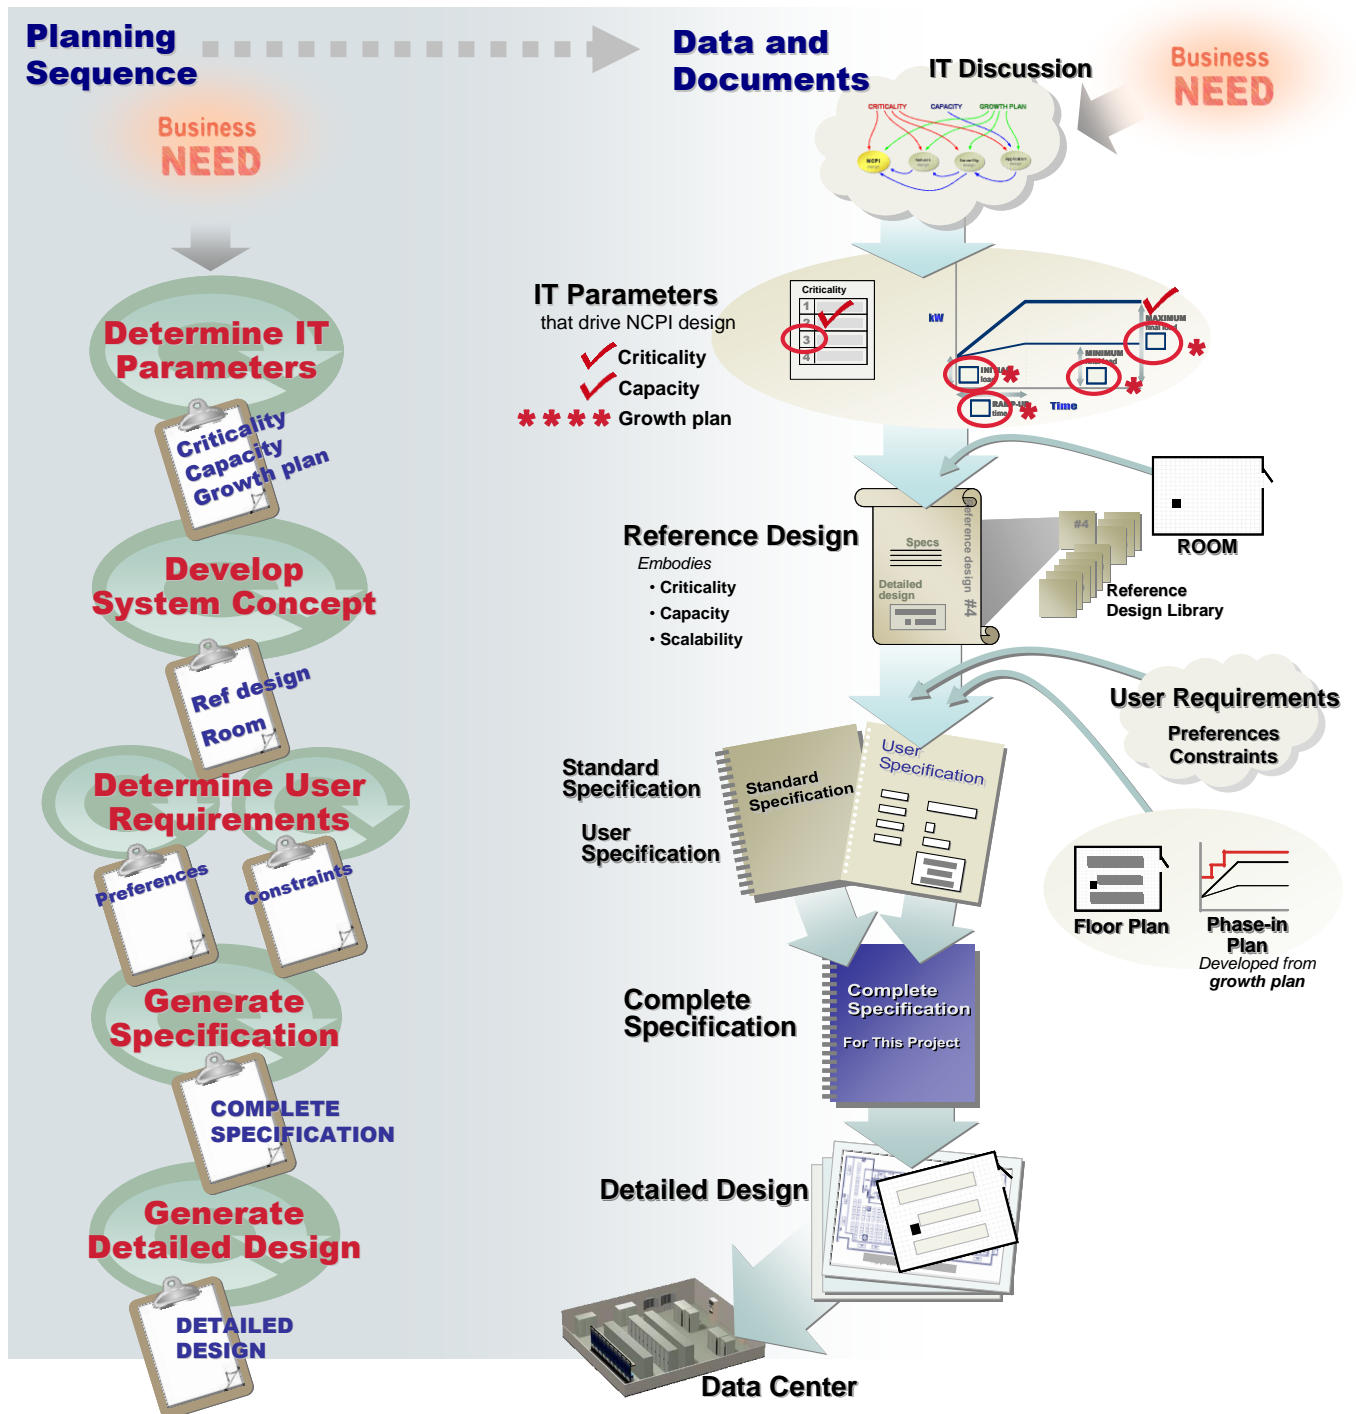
Planning Sequence

Data and Documents

IT Discussion

Business NEED

Business NEED

CRITICALITY CAPACITY GROWTH PLAN

NCPI

Determine IT Parameters

Criticality
Capacity
Growth plan

IT Parameters
that drive NCPI design
Criticality
Capacity
Growth plan

Criticality
1
2
3
4

kW
MAXIMUM final load
MINIMUM final load
INITIAL load
RAMP-UP time
Time

Develop System Concept

Ref design
Room

Reference Design
Embodies
• Criticality
• Capacity
• Scalability

Specs
Detailed design
Reference design #4

#4

ROOM

Reference Design Library

Determine User Requirements

Preferences
Constraints

User Requirements
Preferences
Constraints

Standard Specification
User Specification

Standard Specification
User Specification

Floor Plan
Phase-in Plan
Developed from growth plan

Generate Specification

COMPLETE SPECIFICATION

Complete Specification

Complete Specification
For This Project

Generate Detailed Design

DETAILED DESIGN

Detailed Design

Data Center